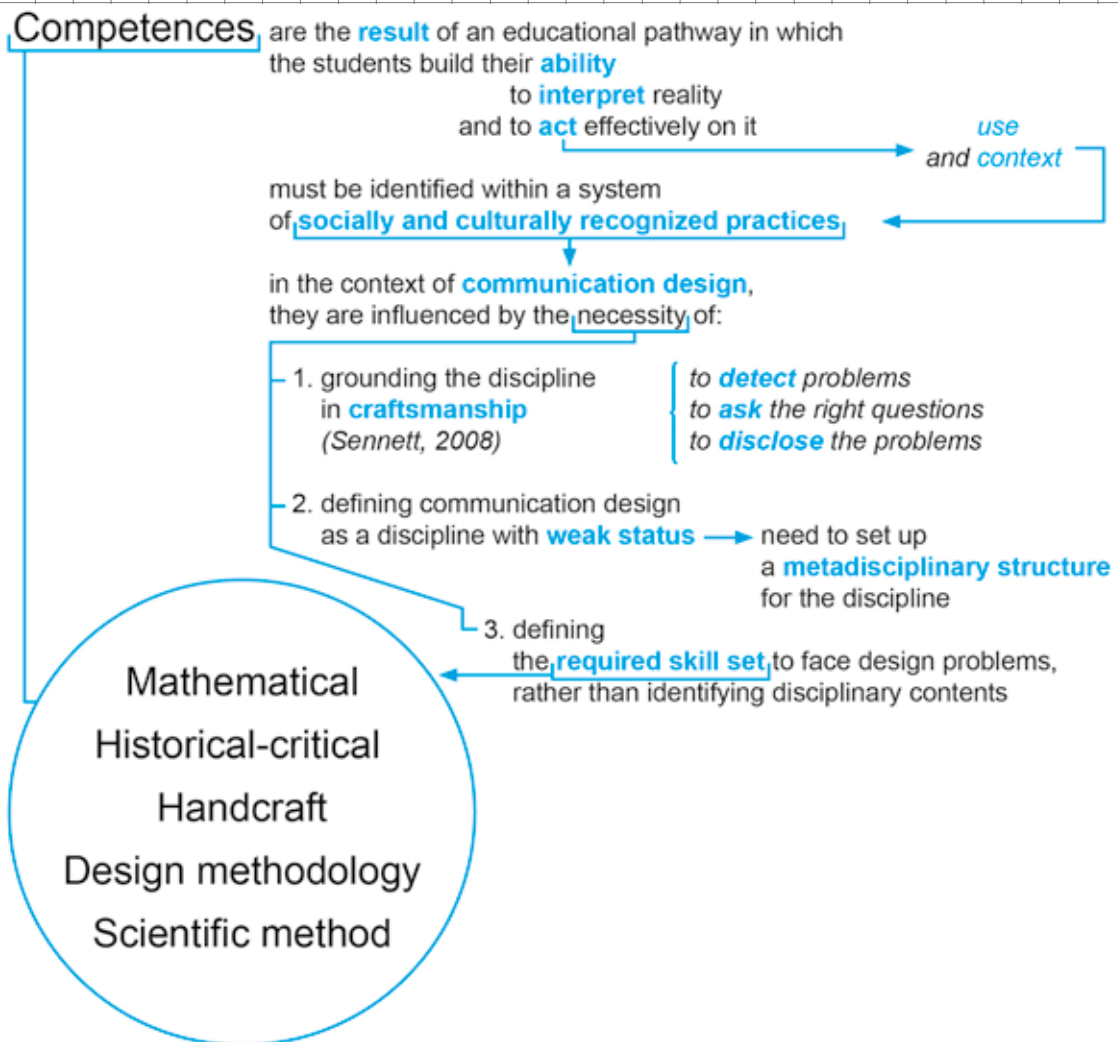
Competences are the result of an educational pathway in which the students build their ability to interpret reality and to act effectively on it

use and context

must be identified within a system of socially and culturally recognized practices

in the context of communication design, they are influenced by the necessity of:

1. grounding the discipline in craftsmanship (Sennett, 2008)

to detect problems
to ask the right questions
to disclose the problems

2. defining communication design as a discipline with weak status

need to set up a metadisciplinary structure for the discipline

3. defining the required skill set to face design problems, rather than identifying disciplinary contents

Mathematical
Historical-critical
Handcraft
Design methodology
Scientific method